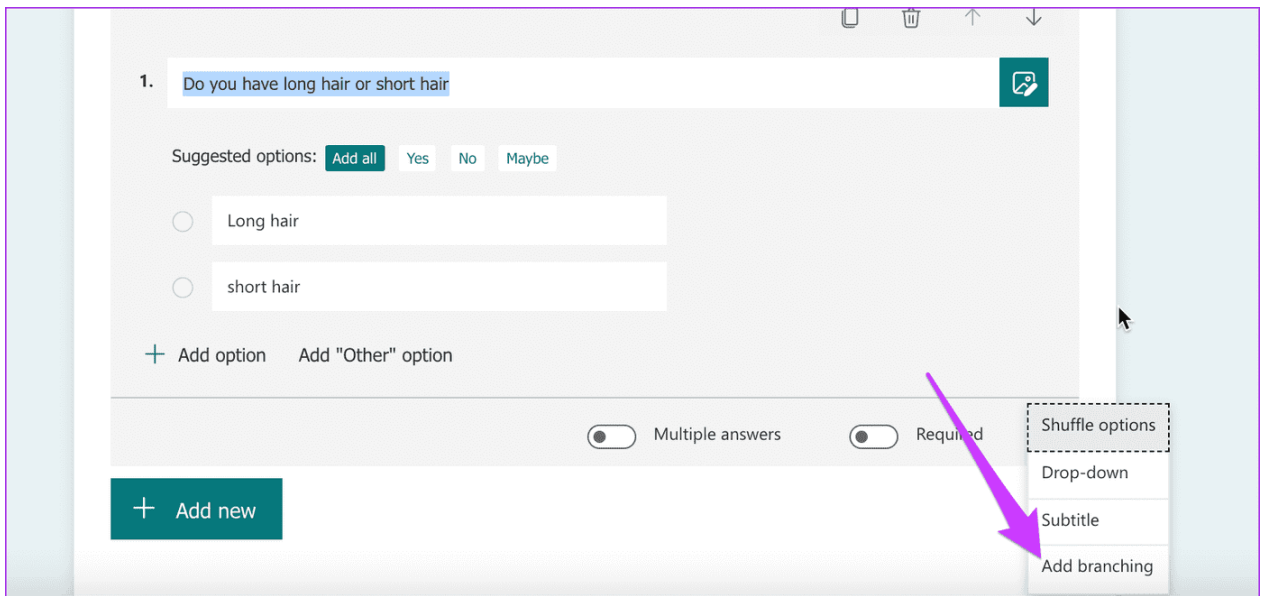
1. Do you have long hair or short hair

Suggested options: Add all Yes No Maybe

Long hair

short hair

+ Add option Add "Other" option

Multiple answers Required

Shuffle options
Drop-down
Subtitle
Add branching

+ Add new